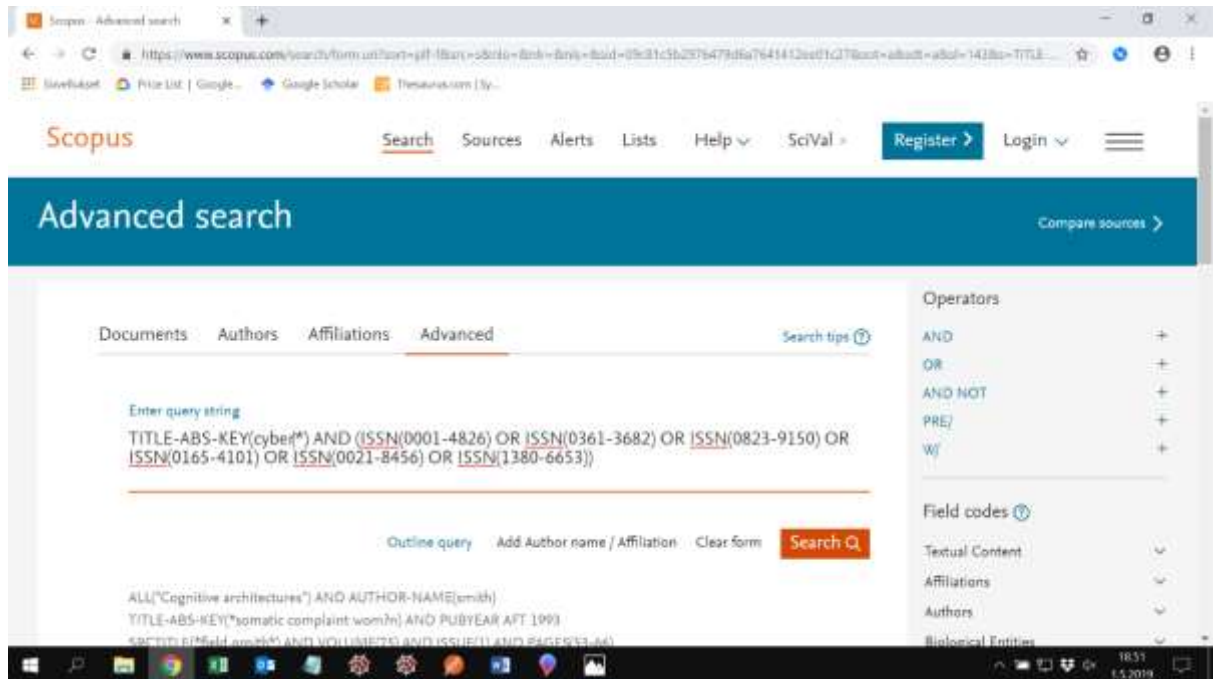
Scopus - Advanced search

https://www.scopus.com/search/form.uri?sort=plf-f&src=s&sid=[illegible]

Sovellukset Price List | Google... Google Scholar Thesaurus.com | Sy...

Scopus

Search Sources Alerts Lists Help SciVal Register > Login

Advanced search

Compare sources >

Documents Authors Affiliations Advanced

Search tips

Enter query string

TITLE-ABS-KEY(cyber*) AND (ISSN(0001-4826) OR ISSN(0361-3682) OR ISSN(0823-9150) OR ISSN(0165-4101) OR ISSN(0021-8456) OR ISSN(1380-6653))

Outline query Add Author name / Affiliation Clear form Search

ALL("Cognitive architectures") AND AUTHOR-NAME(smith)
TITLE-ABS-KEY(*somatic complaint wom?n) AND PUBYEAR AFT 1993
SRCTITLE(*field ornith*) AND VOLUME(75) AND ISSUE(1) AND PAGES(53-66)

Operators

AND +
OR +
AND NOT +
PRE/ +
W/ +

Field codes

Textual Content
Affiliations
Authors
Biological Entities

18:51
1.5.2019